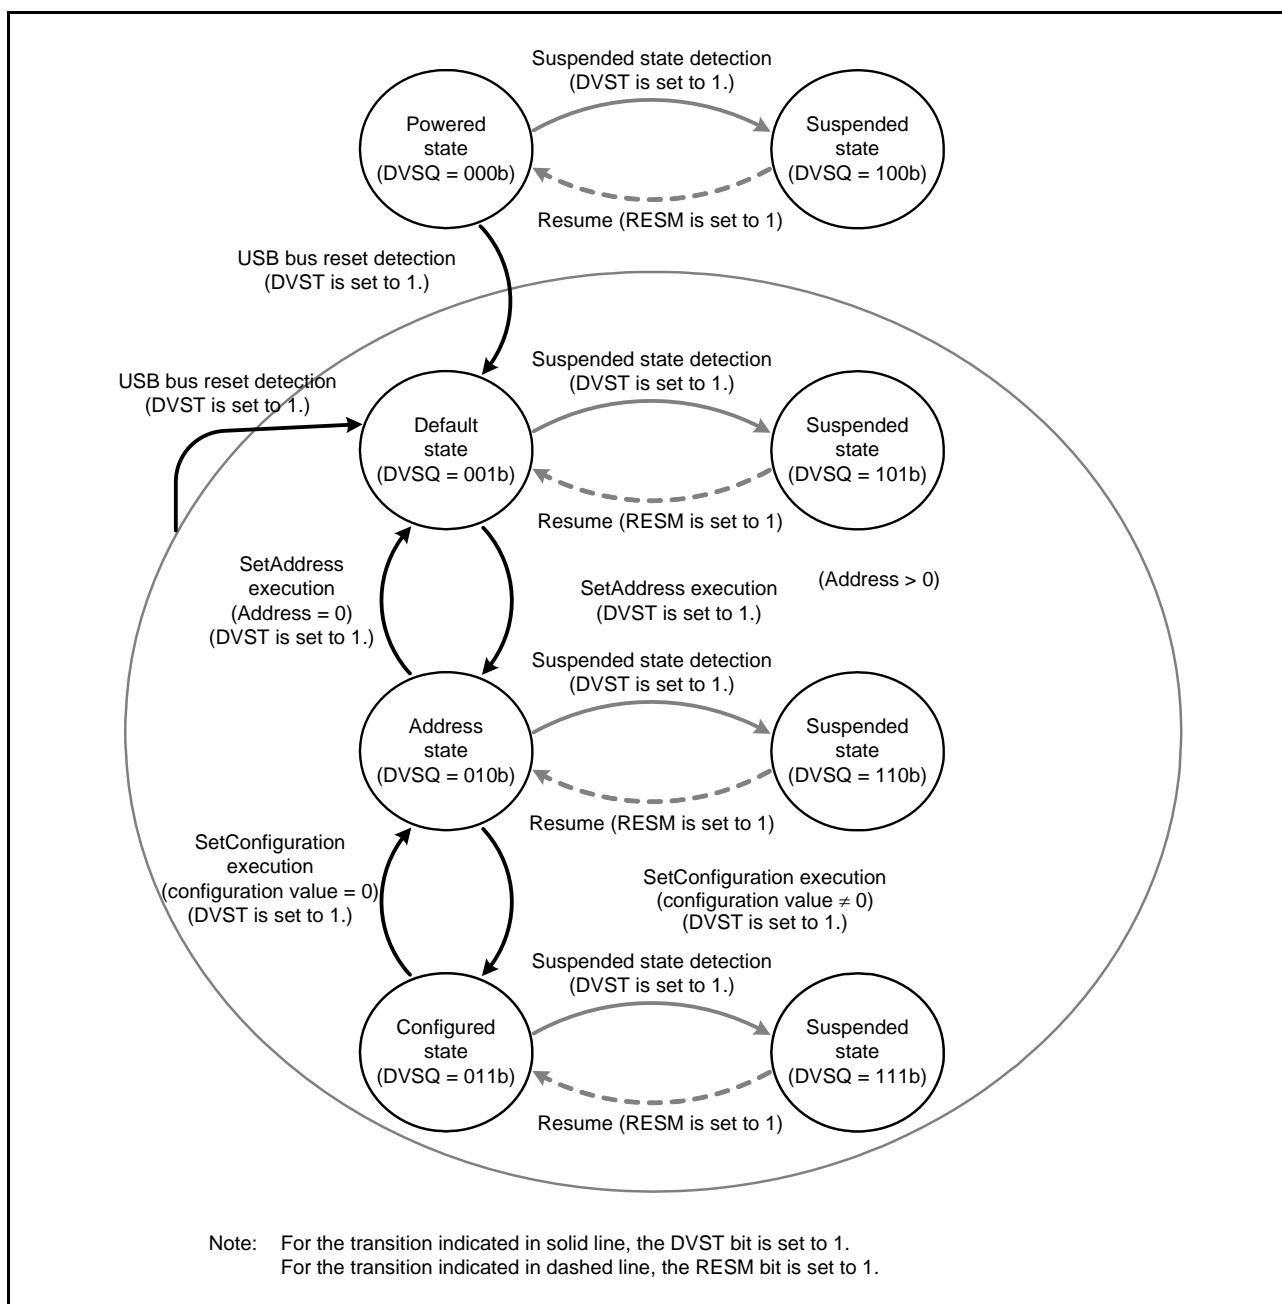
Suspended state detection
(DVST is set to 1.)

Powered state (DVSQ = 000b)

Suspended state (DVSQ = 100b)

Resume (RESM is set to 1)

USB bus reset detection
(DVST is set to 1.)

Suspended state detection
(DVST is set to 1.)

USB bus reset detection
(DVST is set to 1.)

Default state (DVSQ = 001b)

Suspended state (DVSQ = 101b)

Resume (RESM is set to 1)

SetAddress execution (Address = 0) (DVST is set to 1.)

SetAddress execution
(DVST is set to 1.)

(Address > 0)

Suspended state detection
(DVST is set to 1.)

Address state (DVSQ = 010b)

Suspended state (DVSQ = 110b)

Resume (RESM is set to 1)

SetConfiguration execution (configuration value = 0) (DVST is set to 1.)

SetConfiguration execution
(configuration value $\neq$ 0)
(DVST is set to 1.)

Suspended state detection
(DVST is set to 1.)

Configured state (DVSQ = 011b)

Suspended state (DVSQ = 111b)

Resume (RESM is set to 1)

Note: For the transition indicated in solid line, the DVST bit is set to 1.
For the transition indicated in dashed line, the RESM bit is set to 1.